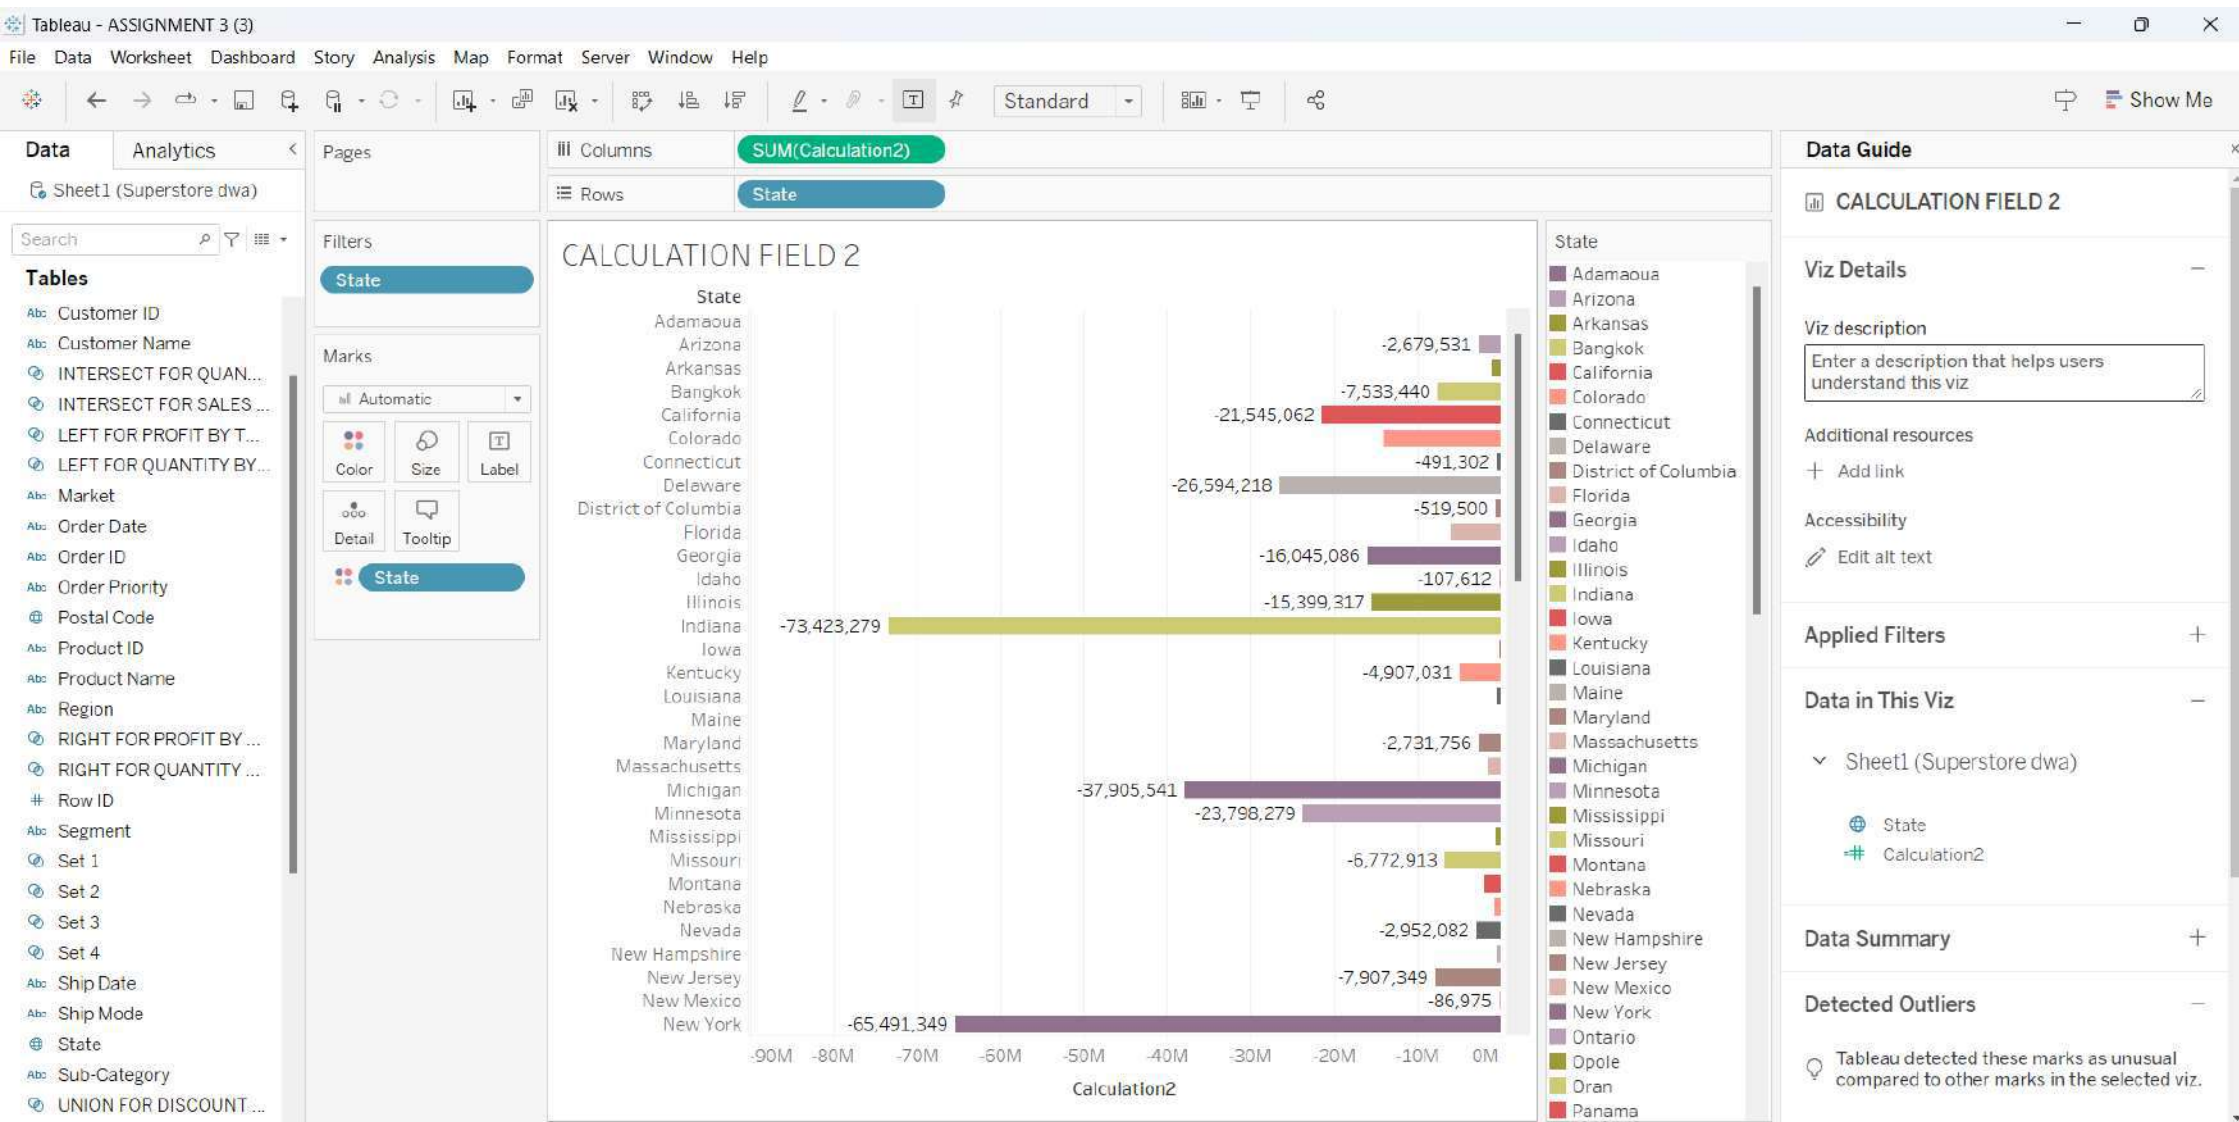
Tableau - ASSIGNMENT 3 (3)

File Data Worksheet Dashboard Story Analysis Map Format Server Window Help

Standard

Show Me

Data Analytics

Sheet1 (Superstore dwa)

Search

Tables

Customer ID
Customer Name
INTERSECT FOR QUAN...
INTERSECT FOR SALES ...
LEFT FOR PROFIT BY T...
LEFT FOR QUANTITY BY...
Market
Order Date
Order ID
Order Priority
Postal Code
Product ID
Product Name
Region
RIGHT FOR PROFIT BY ...
RIGHT FOR QUANTITY ...
Row ID
Segment
Set 1
Set 2
Set 3
Set 4
Ship Date
Ship Mode
State
Sub-Category
UNION FOR DISCOUNT ...

Pages

Filters

State

Marks

Automatic

Color Size Label

Detail Tooltip

State

Columns SUM(Calculation2)

Rows State

CALCULATION FIELD 2

State

Adamaoua
Arizona -2,679,531
Arkansas
Bangkok -7,533,440
California -21,545,062
Colorado
Connecticut -491,302
Delaware -26,594,218
District of Columbia -519,500
Florida
Georgia -16,045,086
Idaho -107,612
Illinois -15,399,317
Indiana -73,423,279
Iowa
Kentucky -4,907,031
Louisiana
Maine
Maryland -2,731,756
Massachusetts
Michigan -37,905,541
Minnesota -23,798,279
Mississippi
Missouri -6,772,913
Montana
Nebraska
Nevada -2,952,082
New Hampshire
New Jersey -7,907,349
New Mexico -86,975
New York -65,491,349

-90M -80M -70M -60M -50M -40M -30M -20M -10M 0M

Calculation2

State

Adamaoua
Arizona
Arkansas
Bangkok
California
Colorado
Connecticut
Delaware
District of Columbia
Florida
Georgia
Idaho
Illinois
Indiana
Iowa
Kentucky
Louisiana
Maine
Maryland
Massachusetts
Michigan
Minnesota
Mississippi
Missouri
Montana
Nebraska
Nevada
New Hampshire
New Jersey
New Mexico
New York
Ontario
Opole
Oran
Panama

Data Guide

CALCULATION FIELD 2

Viz Details

Viz description

Enter a description that helps users understand this viz

Additional resources

Add link

Accessibility

Edit alt text

Applied Filters

Data in This Viz

Sheet1 (Superstore dwa)

State
Calculation2

Data Summary

Detected Outliers

Tableau detected these marks as unusual compared to other marks in the selected viz.